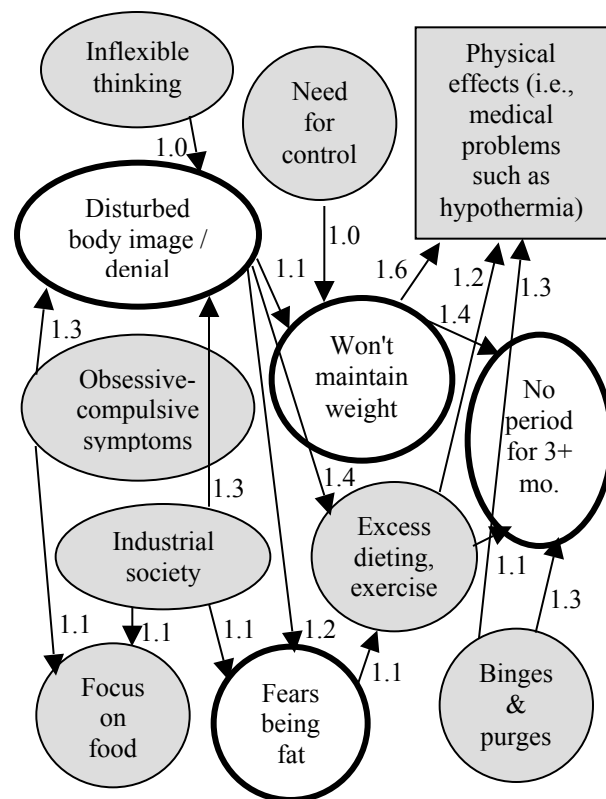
Inflexible thinking

Need for control

Physical effects (i.e., medical problems such as hypothermia)

1.0

Disturbed body image / denial

1.0

1.1

1.6

1.2

1.3

1.4

1.3

Obsessive-compulsive symptoms

Won't maintain weight

No period for 3+ mo.

1.3

1.4

Industrial society

Excess dieting, exercise

1.1

1.1

1.1

1.1

1.2

1.3

1.1

Focus on food

Fears being fat

Binges & purges